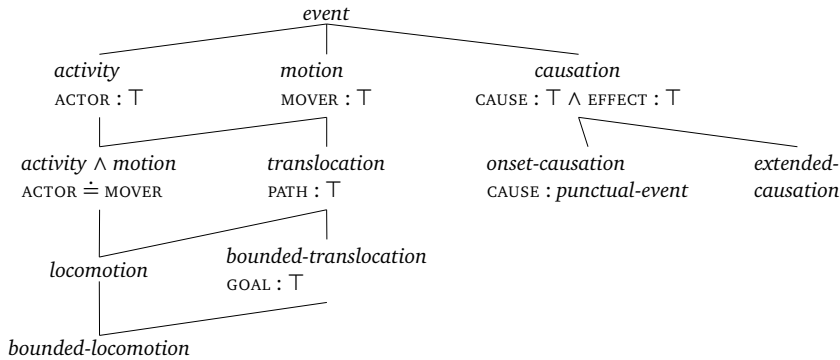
event

activity
ACTOR : $\top$

motion
MOVER : $\top$

causation
CAUSE : $\top \wedge$ EFFECT : $\top$

activity $\wedge$ motion
ACTOR $\doteq$ MOVER

translocation
PATH : $\top$

onset-causation
CAUSE : punctual-event

extended-causation

locomotion

bounded-translocation
GOAL : $\top$

bounded-locomotion